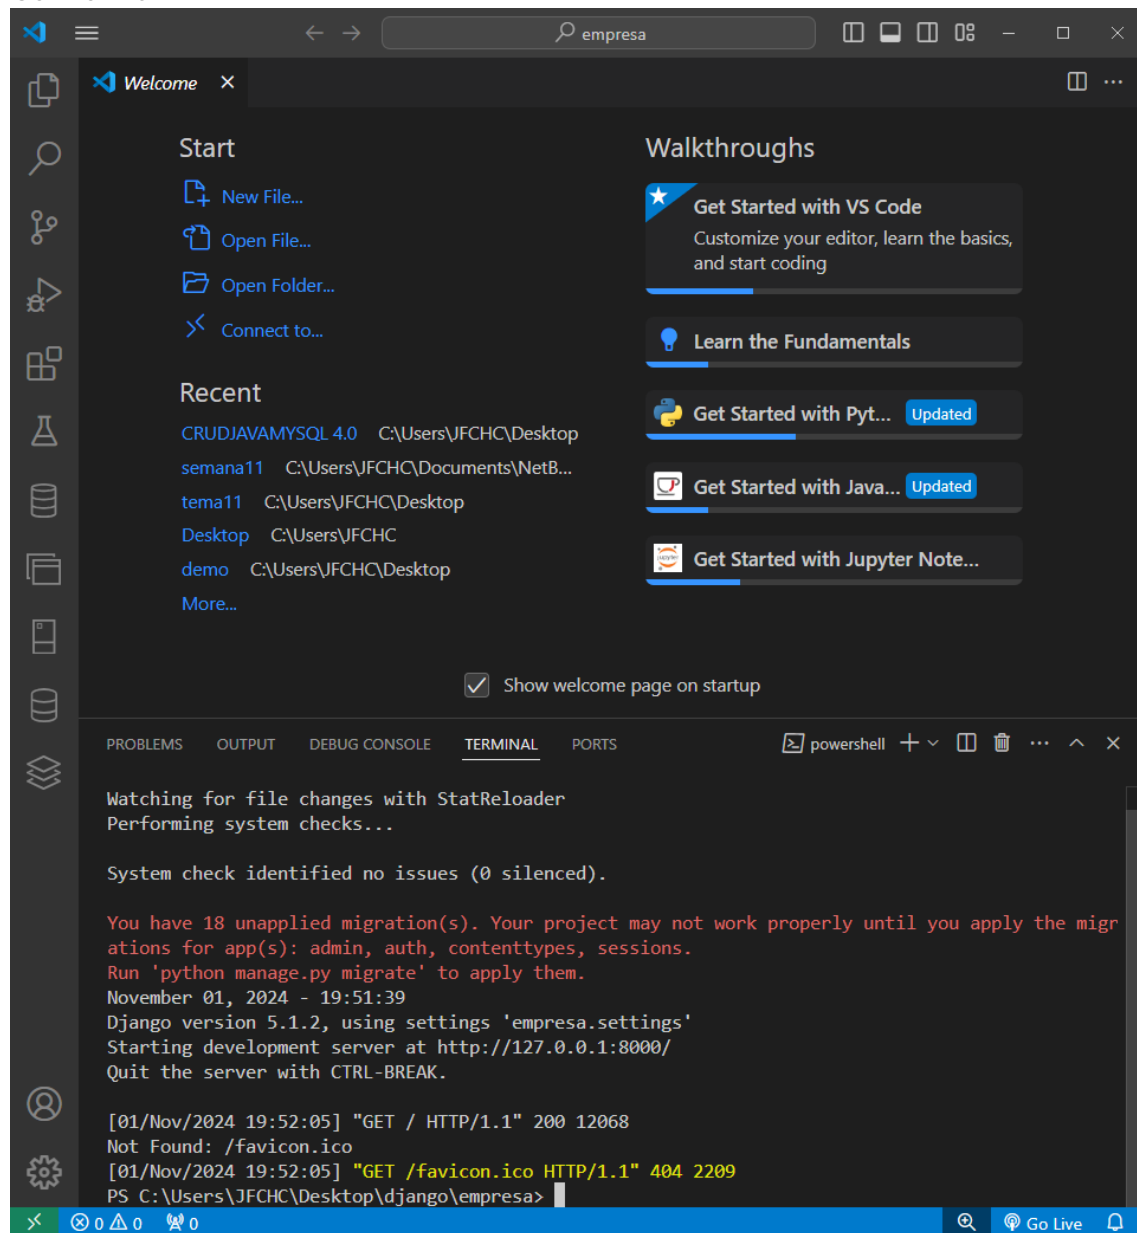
empresa

Welcome ×

Start

New File...

Open File...

Open Folder...

Connect to...

Recent

CRUDJAVAMYSQL 4.0 C:\Users\JFCHC\Desktop

semana11 C:\Users\JFCHC\Documents\NetB...

tema11 C:\Users\JFCHC\Desktop

Desktop C:\Users\JFCHC

demo C:\Users\JFCHC\Desktop

More...

Walkthroughs

Get Started with VS Code

Customize your editor, learn the basics, and start coding

Learn the Fundamentals

Get Started with Pyt... Updated

Get Started with Java... Updated

Get Started with Jupyter Note...

Show welcome page on startup

PROBLEMS OUTPUT DEBUG CONSOLE TERMINAL PORTS

powershell + ⌄ ··· ^ ×

Watching for file changes with StatReloader
Performing system checks...

System check identified no issues (0 silenced).

You have 18 unapplied migration(s). Your project may not work properly until you apply the migrations for app(s): admin, auth, contenttypes, sessions.
Run 'python manage.py migrate' to apply them.
November 01, 2024 - 19:51:39
Django version 5.1.2, using settings 'empresa.settings'
Starting development server at http://127.0.0.1:8000/
Quit the server with CTRL-BREAK.

[01/Nov/2024 19:52:05] "GET / HTTP/1.1" 200 12068
Not Found: /favicon.ico
[01/Nov/2024 19:52:05] "GET /favicon.ico HTTP/1.1" 404 2209
PS C:\Users\JFCHC\Desktop\django\empresa>

⊗ 0 ⚠ 0 ⌀ 0

Go Live